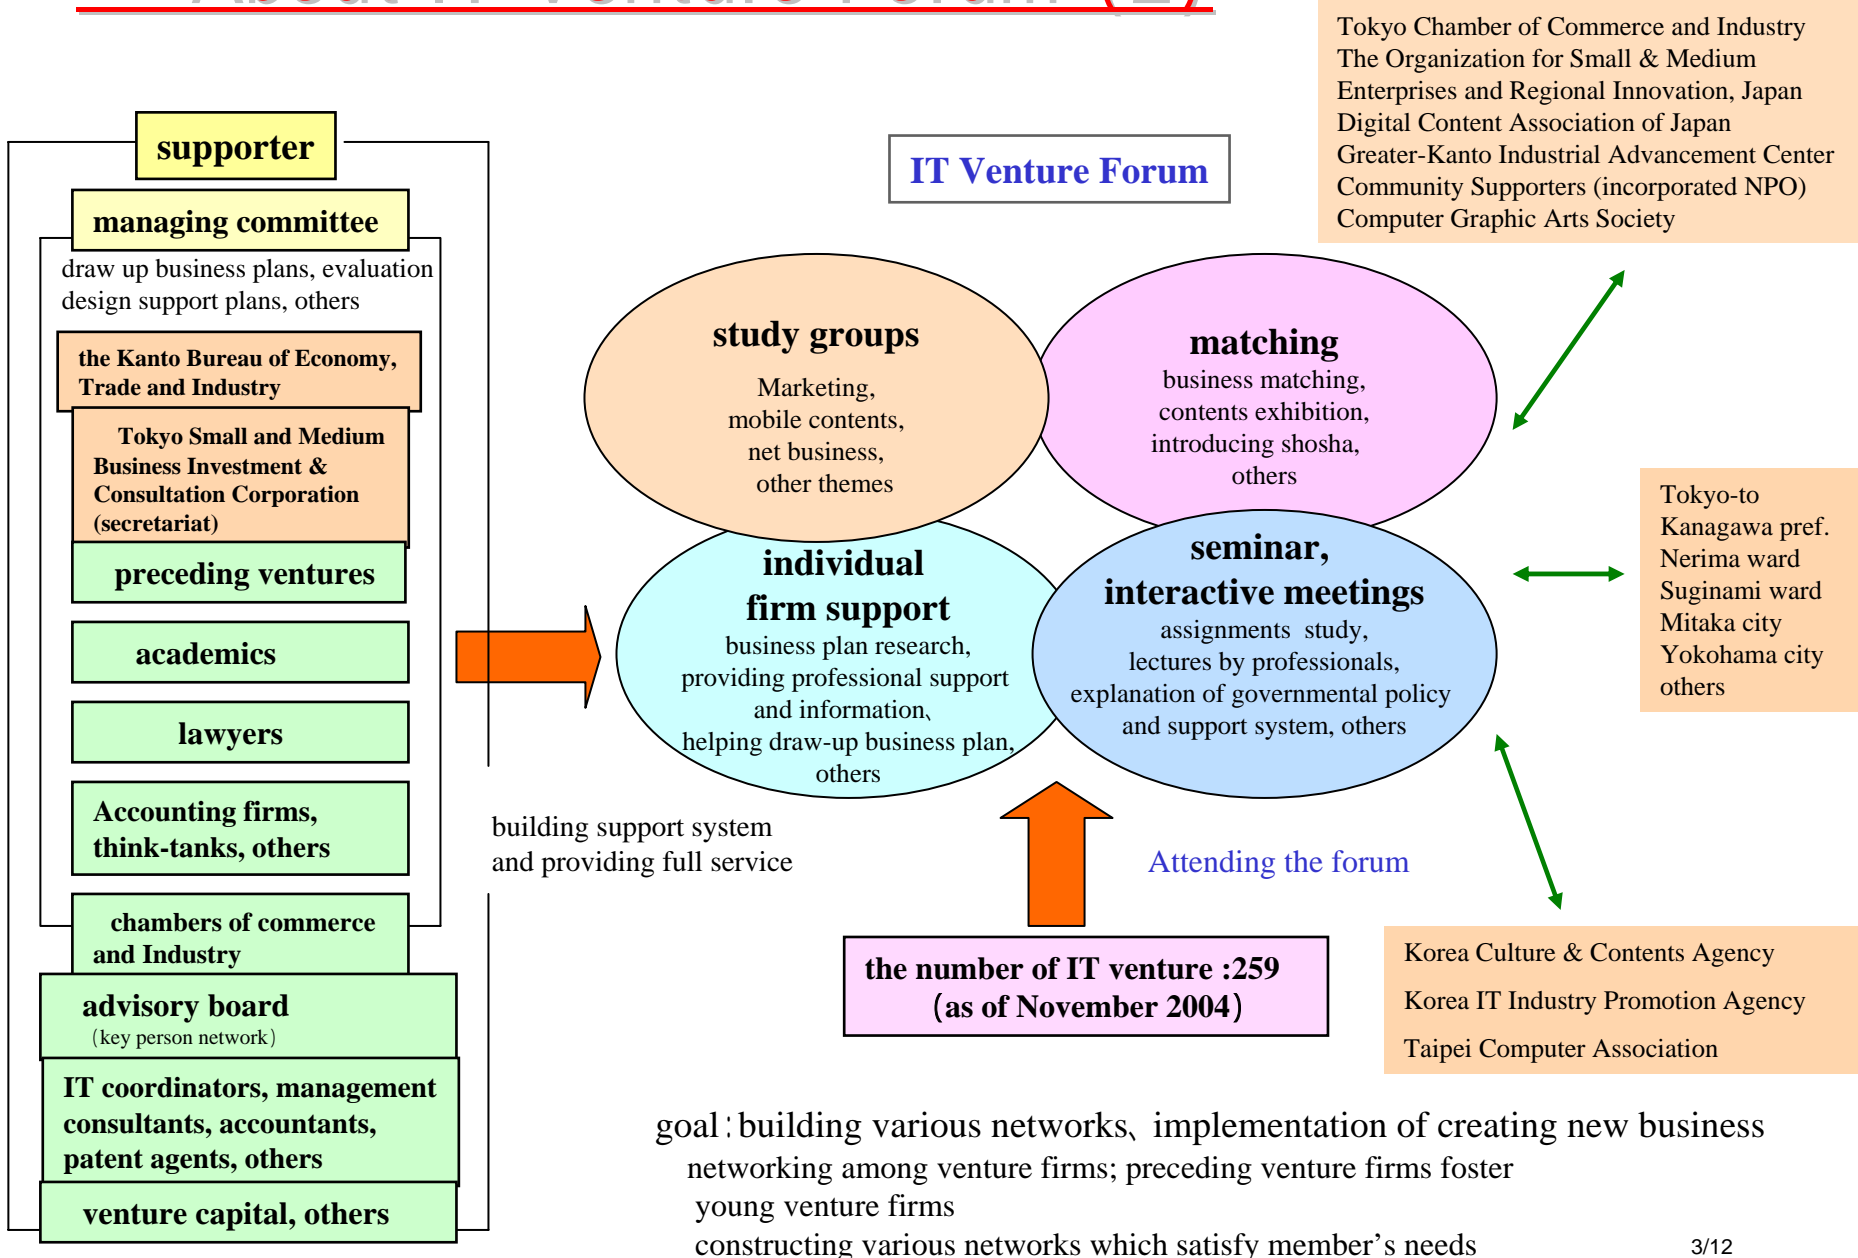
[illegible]

supporter

managing committee

draw up business plans, evaluation design support plans, others

the Kanto Bureau of Economy, Trade and Industry

Tokyo Small and Medium Business Investment & Consultation Corporation (secretariat)

preceding ventures

academics

lawyers

Accounting firms, think-tanks, others

chambers of commerce and Industry

advisory board
（key person network）

IT coordinators, management consultants, accountants, patent agents, others

venture capital, others

IT Venture Forum

Tokyo Chamber of Commerce and Industry
The Organization for Small & Medium Enterprises and Regional Innovation, Japan
Digital Content Association of Japan
Greater-Kanto Industrial Advancement Center
Community Supporters (incorporated NPO)
Computer Graphic Arts Society

study groups
Marketing, mobile contents, net business, other themes

matching
business matching, contents exhibition, introducing shosha, others

individual firm support
business plan research, providing professional support and information、helping draw-up business plan, others

seminar, interactive meetings
assignments study, lectures by professionals, explanation of governmental policy and support system, others

Tokyo-to
Kanagawa pref.
Nerima ward
Suginami ward
Mitaka city
Yokohama city
others

building support system and providing full service

Attending the forum

the number of IT venture :259
（as of November 2004）

Korea Culture & Contents Agency
Korea IT Industry Promotion Agency
Taipei Computer Association

goal：building various networks、implementation of creating new business
networking among venture firms; preceding venture firms foster young venture firms
constructing various networks which satisfy member’s needs

3/12